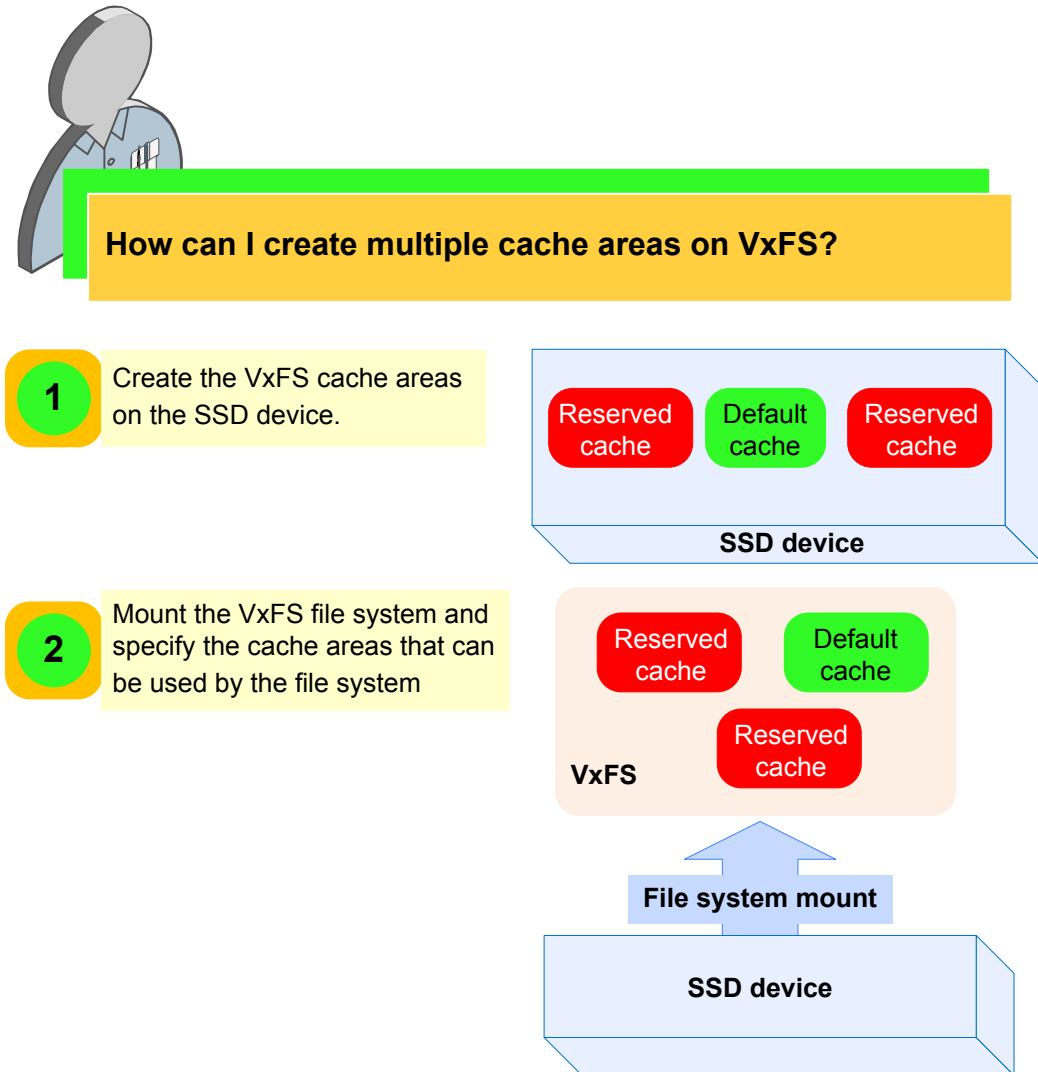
How can I create multiple cache areas on VxFS?

1
Create the VxFS cache areas on the SSD device.

Reserved cache
Default cache
Reserved cache
SSD device

2
Mount the VxFS file system and specify the cache areas that can be used by the file system

Reserved cache
Default cache
Reserved cache
VxFS

File system mount

SSD device